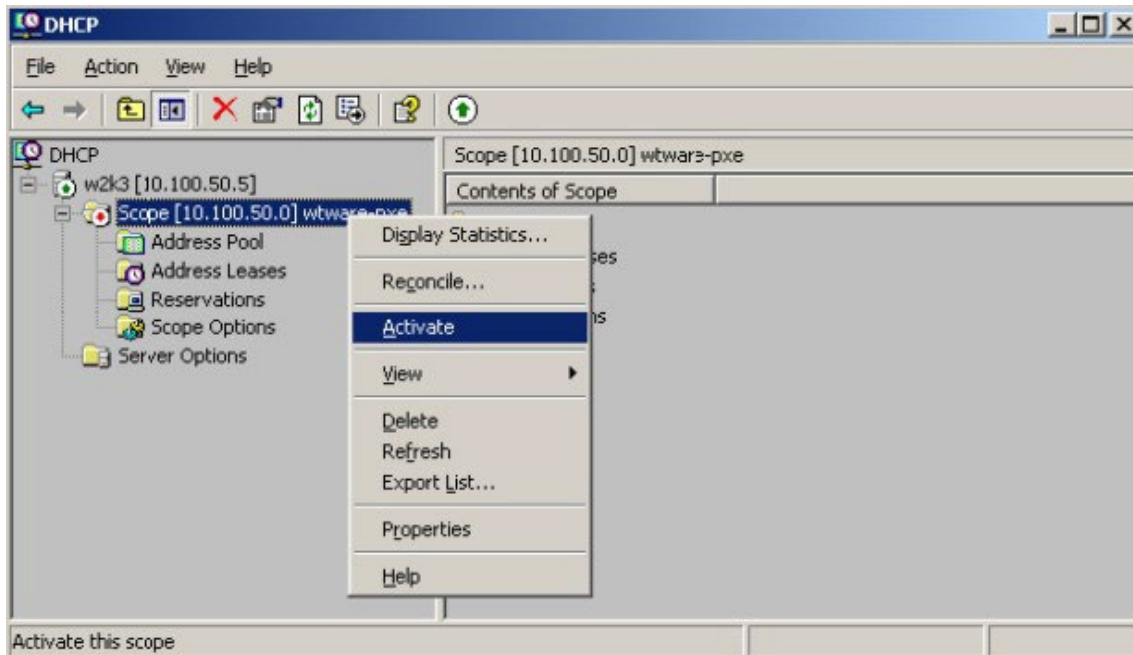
DHCP

File Action View Help

DHCP
w2k3 [10.100.50.5]
Scope [10.100.50.0] wtware-pxe
Address Pool
Address Leases
Reservations
Scope Options
Server Options

Scope [10.100.50.0] wtware-pxe

Contents of Scope

ses
s
ns

Display Statistics...
Reconcile...
Activate
View
Delete
Refresh
Export List...
Properties
Help

Activate this scope